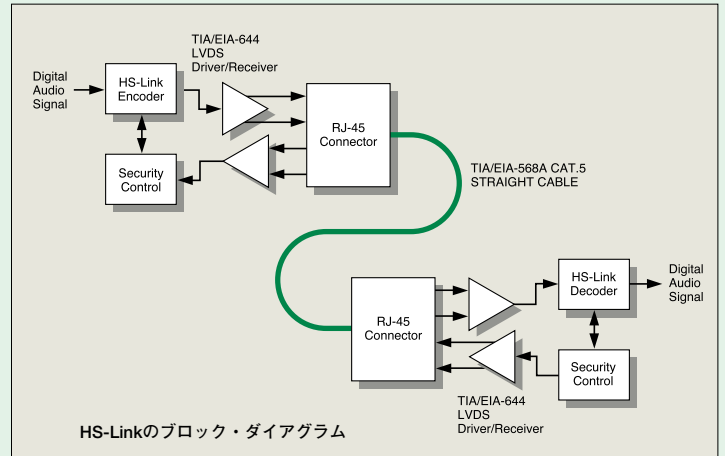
TIA/EIA-644
LVDS
Driver/Receiver

Digital
Audio
Signal

HS-Link
Encoder

RJ-45
Connector

Security
Control

TIA/EIA-568A CAT.5
STRAIGHT CABLE

RJ-45
Connector

HS-Link
Decoder

Digital
Audio
Signal

Security
Control

TIA/EIA-644
LVDS
Driver/Receiver

HS-Linkのブロック・ダイアグラム